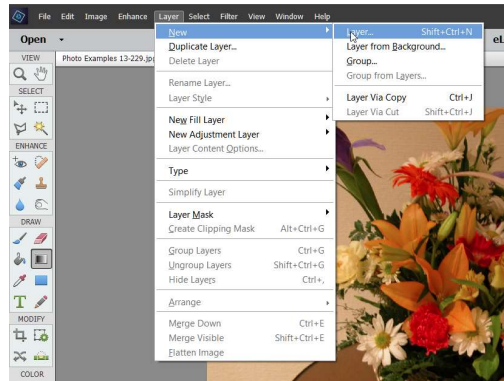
File Edit Image Enhance Layer Select Filter View Window Help

Open

VIEW

SELECT

ENHANCE

DRAW

T

MODIFY

COLOR

Photo Examples 13-229.jp

New
Duplicate Layer...
Delete Layer
Rename Layer...
Layer Style
New Fill Layer
New Adjustment Layer
Layer Content Options...
Type
Simplify Layer
Layer Mask
Create Clipping Mask Alt+Ctrl+G
Group Layers Ctrl+G
Ungroup Layers Shift+Ctrl+G
Hide Layers Ctrl+,
Arrange
Merge Down Ctrl+E
Merge Visible Shift+Ctrl+E
Flatten Image

Layer... Shift+Ctrl+N
Layer from Background...
Group...
Group from Layers...
Layer Via Copy Ctrl+J
Layer Via Cut Shift+Ctrl+J

eL